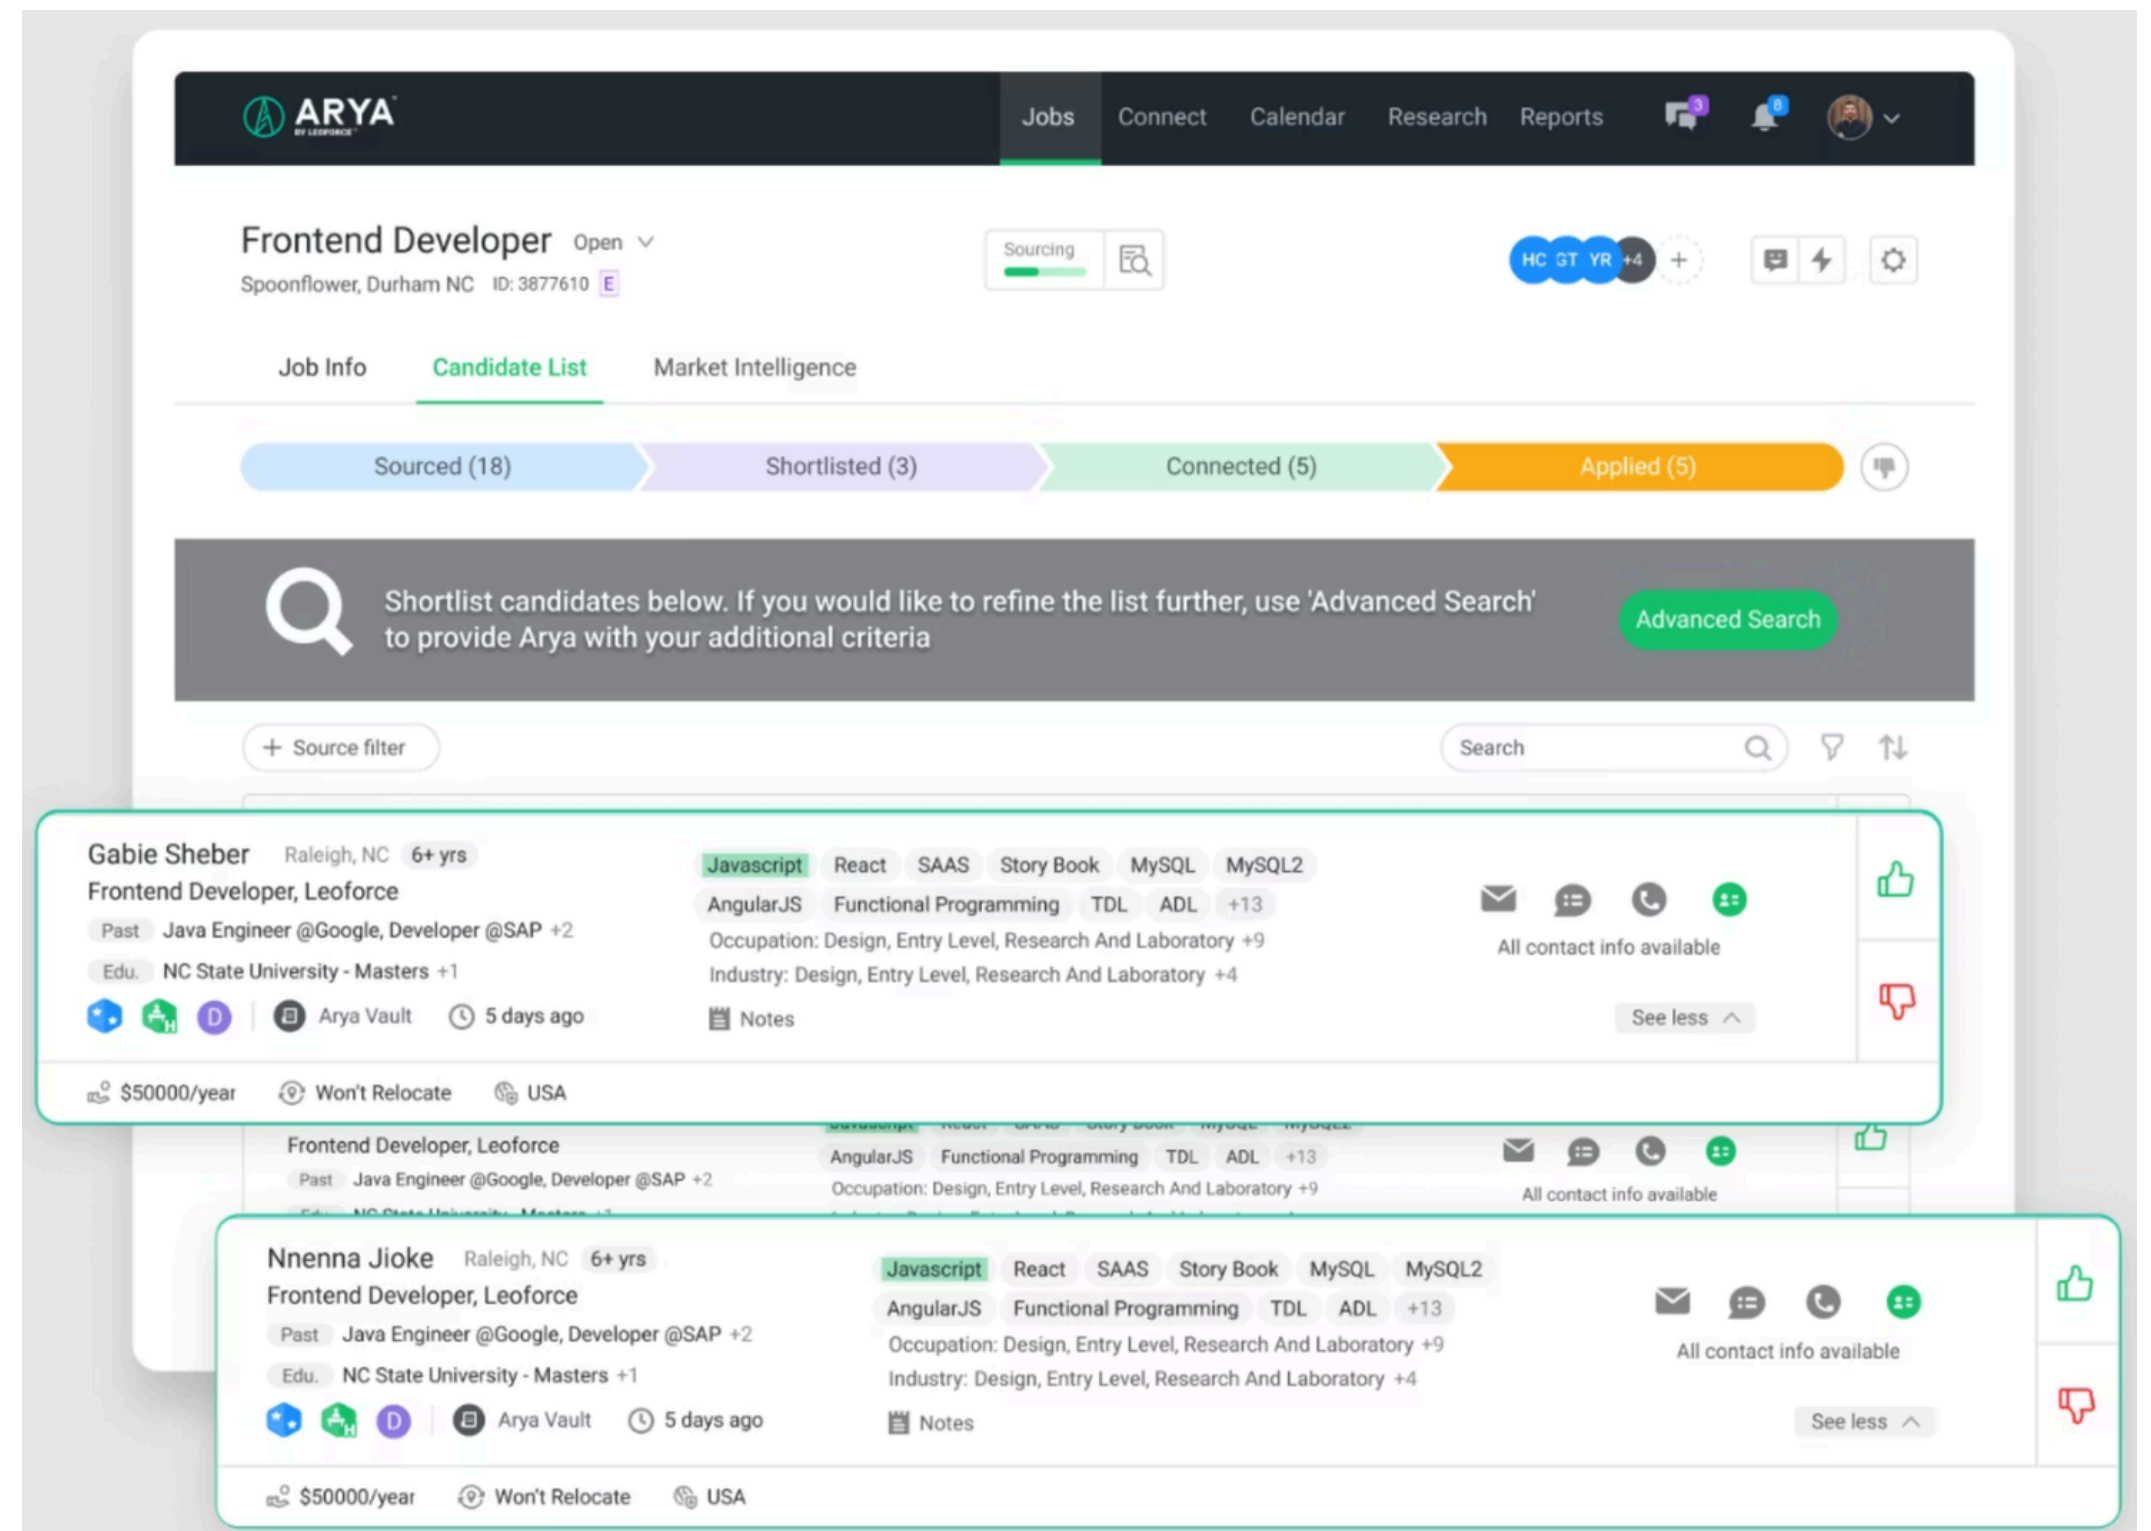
ARYA BY LEOFORCE

Jobs Connect Calendar Research Reports 3 8

Frontend Developer Open
Spoonflower, Durham NC ID: 3877610 E

Sourcing

HC GT YR +4 +

Job Info Candidate List Market Intelligence

Sourced (18) Shortlisted (3) Connected (5) Applied (5)

Shortlist candidates below. If you would like to refine the list further, use 'Advanced Search' to provide Arya with your additional criteria

Advanced Search

+ Source filter

Search

Gabie Sheber Raleigh, NC 6+ yrs
Frontend Developer, Leoforce
Past Java Engineer @Google, Developer @SAP +2
Edu. NC State University - Masters +1
D Arya Vault 5 days ago

Javascript React SAAS Story Book MySQL MySQL2
AngularJS Functional Programming TDL ADL +13
Occupation: Design, Entry Level, Research And Laboratory +9
Industry: Design, Entry Level, Research And Laboratory +4
Notes

All contact info available
See less

$50000/year Won't Relocate USA

Frontend Developer, Leoforce
Past Java Engineer @Google, Developer @SAP +2
AngularJS Functional Programming TDL ADL +13
Occupation: Design, Entry Level, Research And Laboratory +9
All contact info available

Nnenna Jioke Raleigh, NC 6+ yrs
Frontend Developer, Leoforce
Past Java Engineer @Google, Developer @SAP +2
Edu. NC State University - Masters +1
D Arya Vault 5 days ago

Javascript React SAAS Story Book MySQL MySQL2
AngularJS Functional Programming TDL ADL +13
Occupation: Design, Entry Level, Research And Laboratory +9
Industry: Design, Entry Level, Research And Laboratory +4
Notes

All contact info available
See less

$50000/year Won't Relocate USA